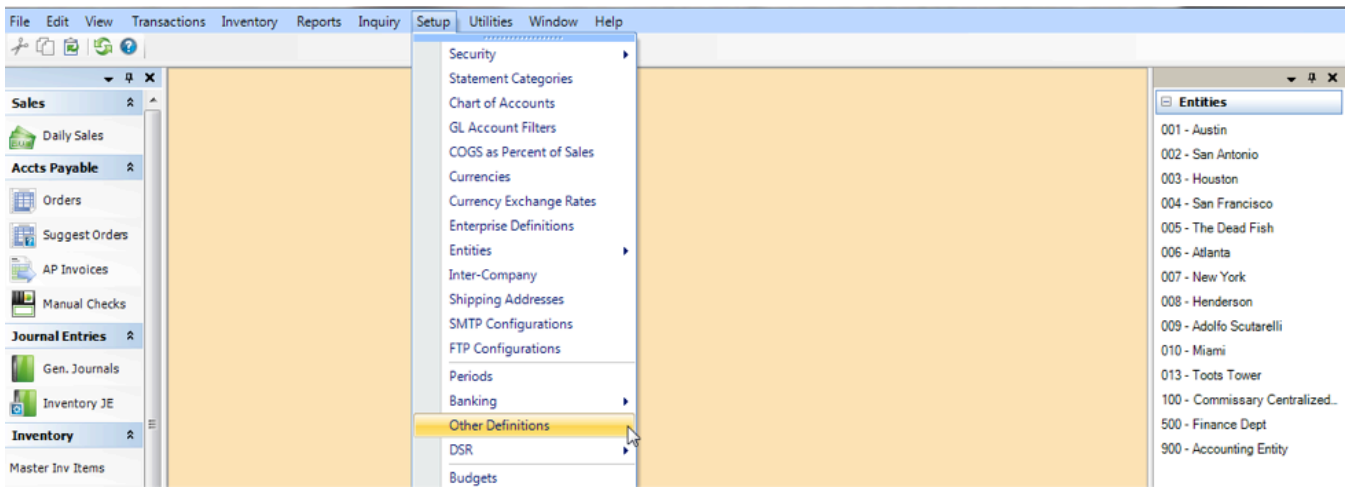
File Edit View Transactions Inventory Reports Inquiry Setup Utilities Window Help

Sales
Daily Sales
Accts Payable
Orders
Suggest Orders
AP Invoices
Manual Checks
Journal Entries
Gen. Journals
Inventory JE
Inventory
Master Inv Items

Security
Statement Categories
Chart of Accounts
GL Account Filters
COGS as Percent of Sales
Currencies
Currency Exchange Rates
Enterprise Definitions
Entities
Inter-Company
Shipping Addresses
SMTP Configurations
FTP Configurations
Periods
Banking
Other Definitions
DSR
Budgets

Entities
001 - Austin
002 - San Antonio
003 - Houston
004 - San Francisco
005 - The Dead Fish
006 - Atlanta
007 - New York
008 - Henderson
009 - Adolfo Scutarelli
010 - Miami
013 - Toots Tower
100 - Commissary Centralized...
500 - Finance Dept
900 - Accounting Entity